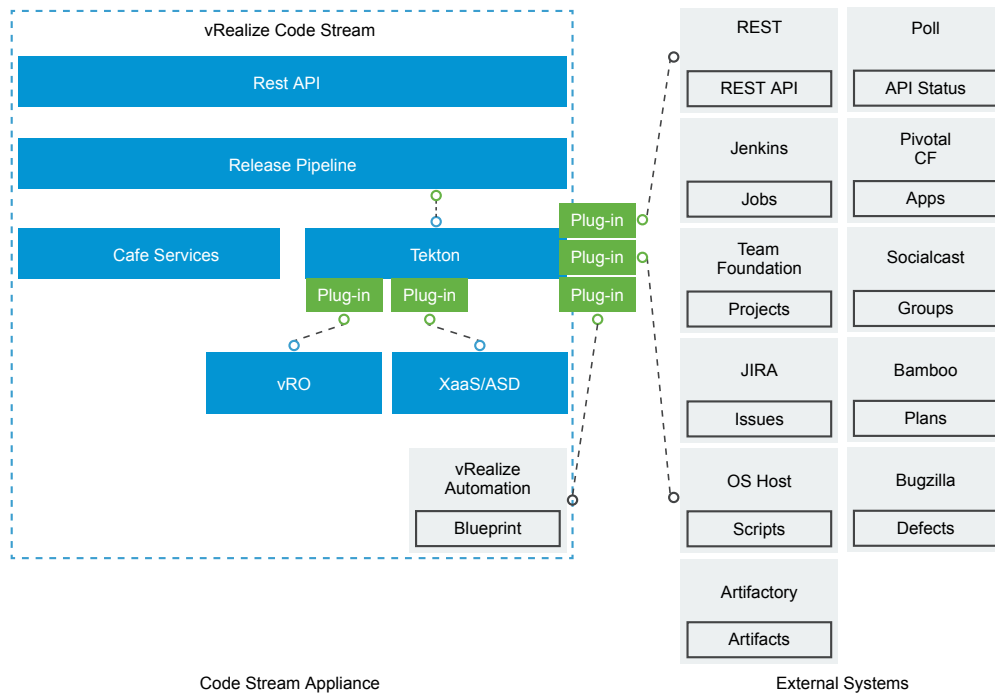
vRealize Code Stream

Rest API

Release Pipeline

Cafe Services

Tekton

Plug-in

Plug-in

vRO

XaaS/ASD

vRealize Automation

Blueprint

Plug-in

Plug-in

Plug-in

REST

REST API

Poll

API Status

Jenkins

Jobs

Pivotal CF

Apps

Team Foundation

Projects

Socialcast

Groups

JIRA

Issues

Bamboo

Plans

OS Host

Scripts

Bugzilla

Defects

Artifactory

Artifacts

Code Stream Appliance

External Systems